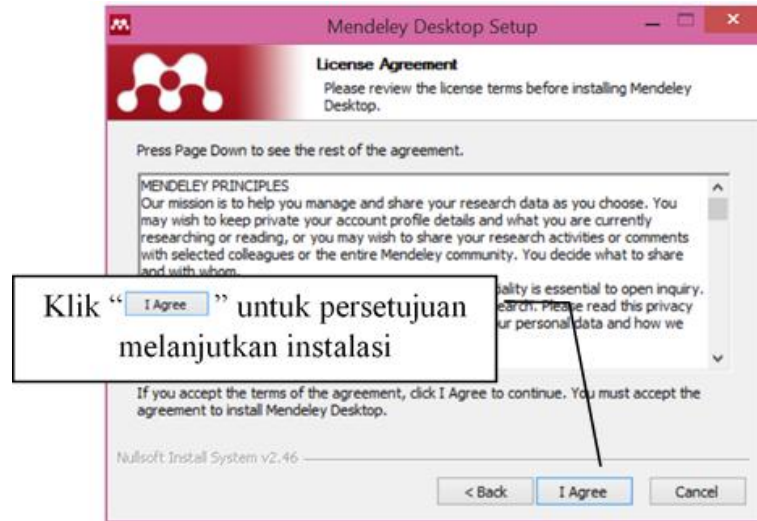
Mendeley Desktop Setup

License Agreement

Please review the license terms before installing Mendeley Desktop.

Press Page Down to see the rest of the agreement.

MENDELEY PRINCIPLES
Our mission is to help you manage and share your research data as you choose. You may wish to keep private your account profile details and what you are currently researching or reading, or you may wish to share your research activities or comments with selected colleagues or the entire Mendeley community. You decide what to share and with whom.

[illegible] iality is essential to open inquiry. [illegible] earch. Please read this privacy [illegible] ur personal data and how we

Klik " I Agree " untuk persetujuan melanjutkan instalasi

If you accept the terms of the agreement, click I Agree to continue. You must accept the agreement to install Mendeley Desktop.

Nullsoft Install System v2.46

< Back I Agree Cancel